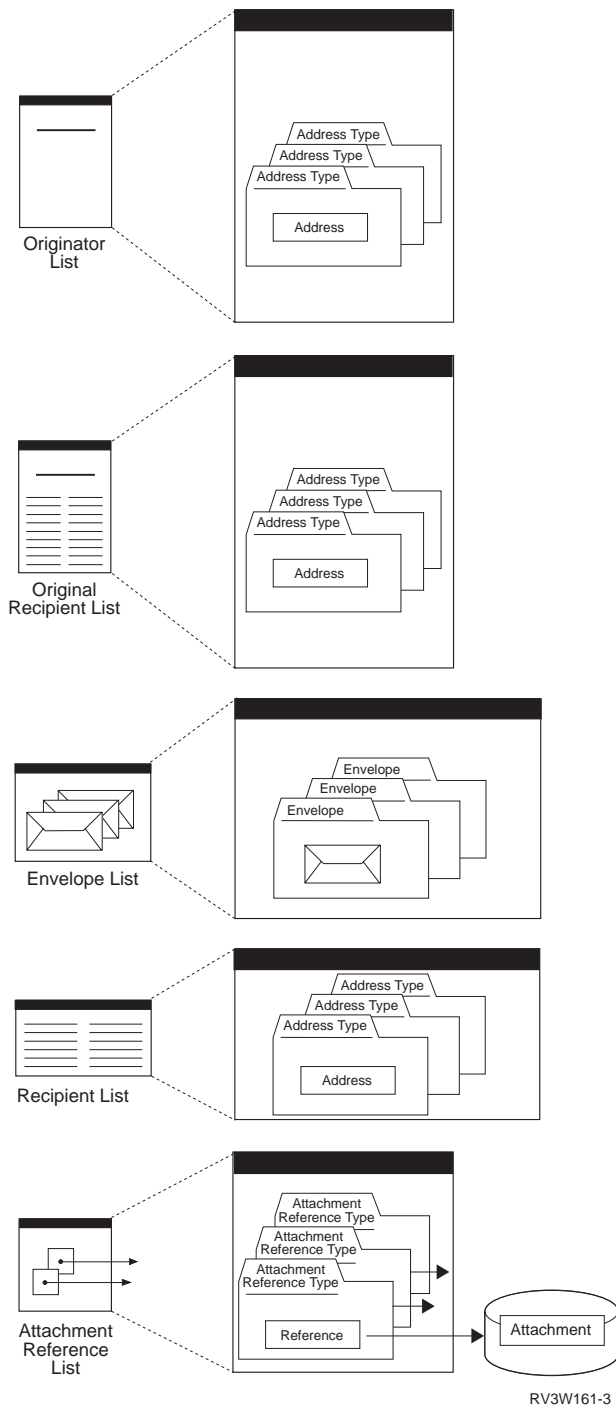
Originator List

Address Type
Address Type
Address Type
Address

Original Recipient List

Address Type
Address Type
Address Type
Address

Envelope List

Envelope
Envelope
Envelope

Recipient List

Address Type
Address Type
Address Type
Address

Attachment Reference List

Attachment Reference Type
Attachment Reference Type
Attachment Reference Type
Reference

Attachment

RV3W161-3